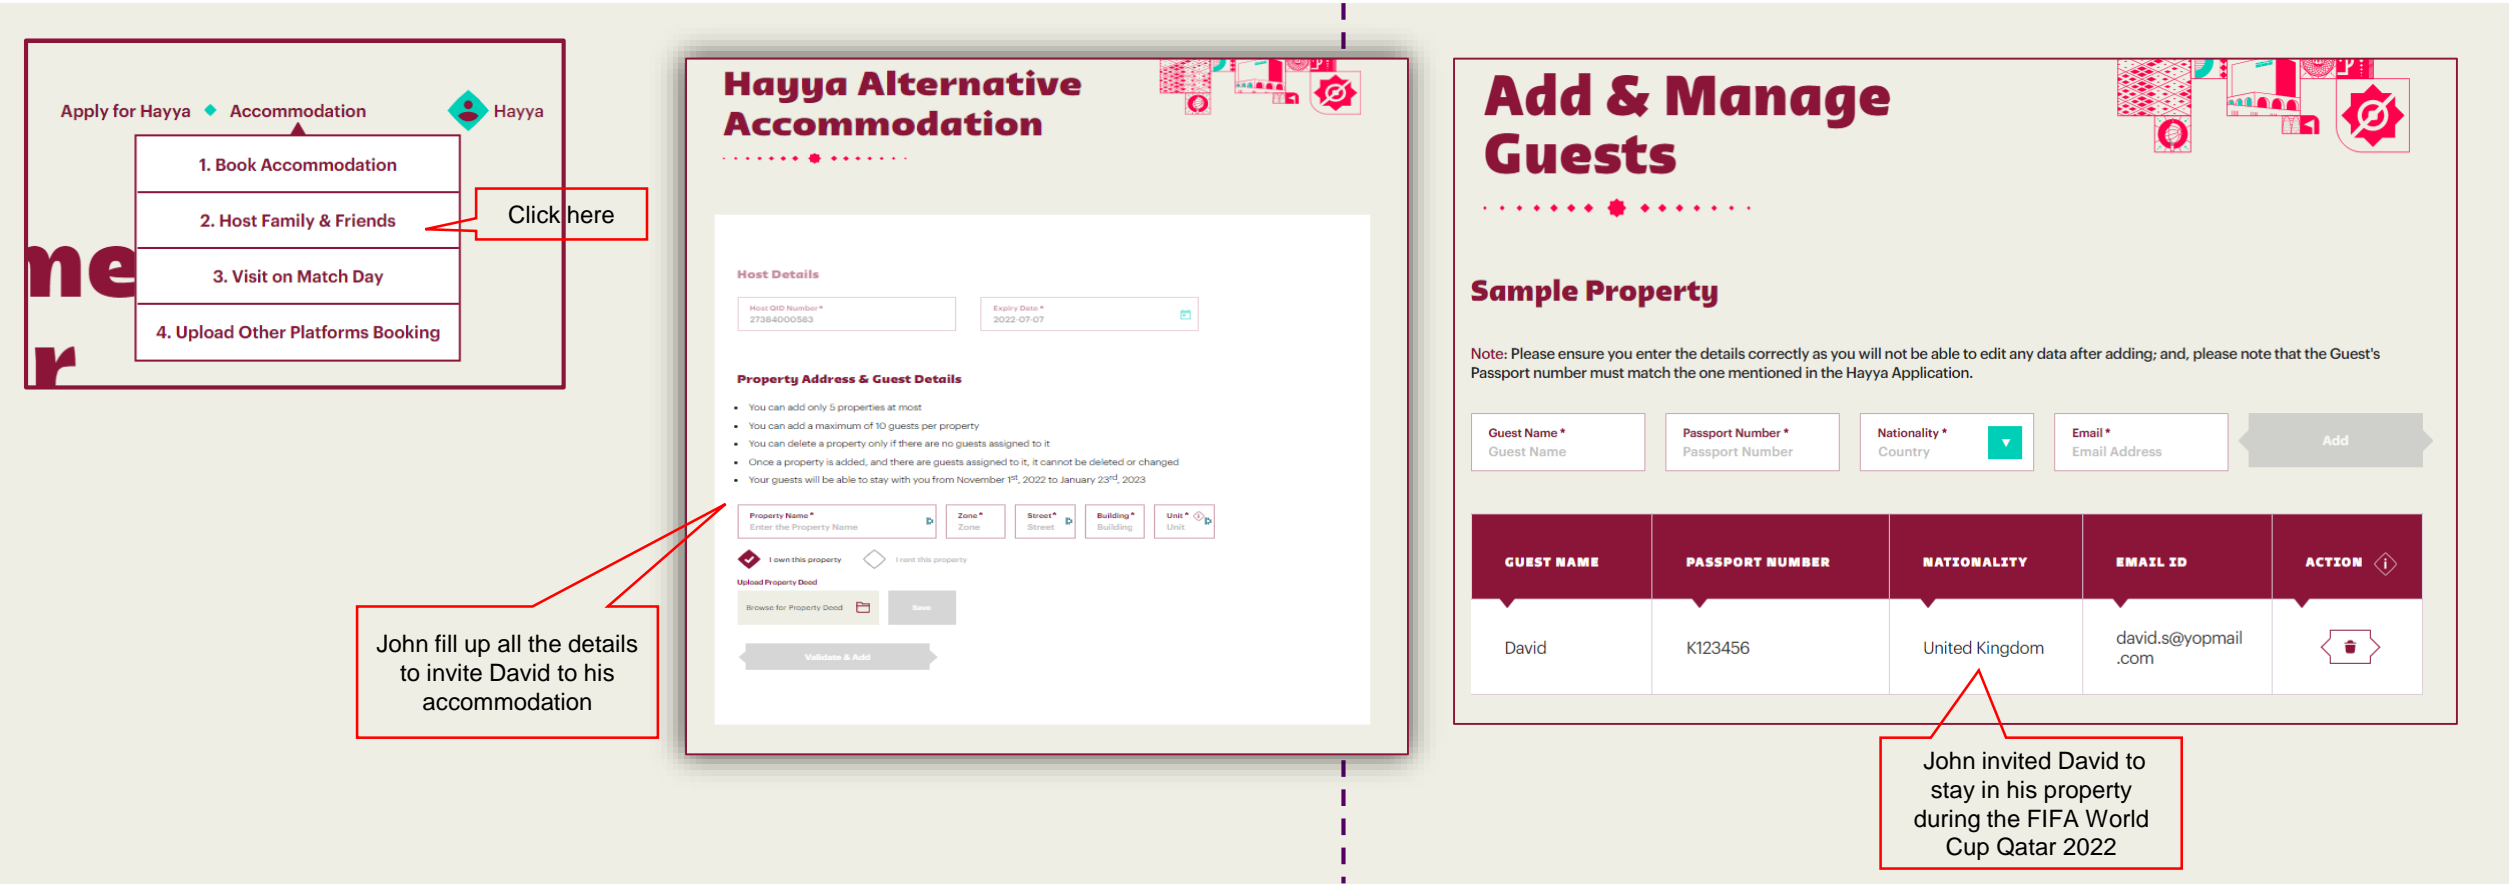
Apply for Hayya Accommodation Hayya

1. Book Accommodation

2. Host Family & Friends

3. Visit on Match Day

4. Upload Other Platforms Booking

Click here

me

r

Hayya Alternative Accommodation

Host Details

Host QID Number *
27384000583

Expiry Date *
2022-07-07

Property Address & Guest Details

- You can add only 5 properties at most
- You can add a maximum of 10 guests per property
- You can delete a property only if there are no guests assigned to it
- Once a property is added, and there are guests assigned to it, it cannot be deleted or changed
- Your guests will be able to stay with you from November 1st, 2022 to January 23rd, 2023

Property Name * Enter the Property Name | Zone * Zone | Street * Street | Building * Building | Unit * Unit

I own this property  I rent this property

Upload Property Deed

Browse for Property Deed  Save

Validate & Add

John fill up all the details to invite David to his accommodation

Add & Manage Guests

Sample Property

Note: Please ensure you enter the details correctly as you will not be able to edit any data after adding; and, please note that the Guest's Passport number must match the one mentioned in the Hayya Application.

Guest Name * Guest Name | Passport Number * Passport Number | Nationality * Country | Email * Email Address | Add

| GUEST NAME | PASSPORT NUMBER | NATIONALITY | EMAIL ID | ACTION |
|---|---|---|---|---|
| David | K123456 | United Kingdom | david.s@yopmail .com | |

John invited David to stay in his property during the FIFA World Cup Qatar 2022